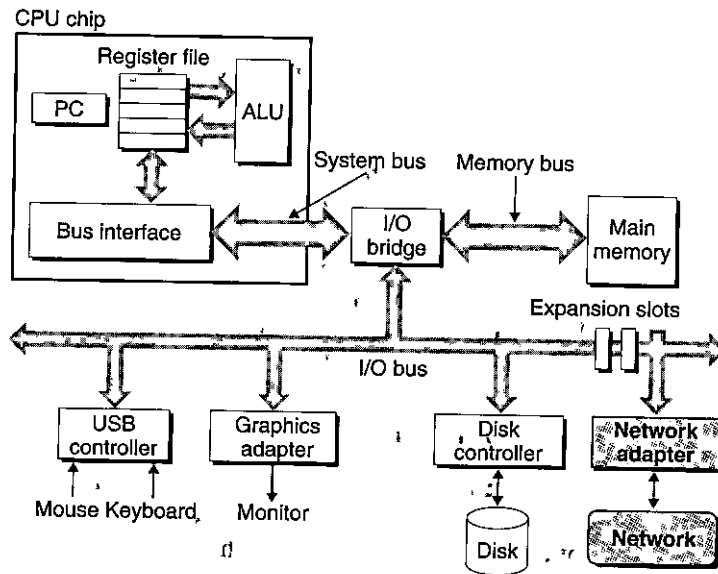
CPU chip

Register file

PC

ALU

System bus

Memory bus

Bus interface

I/O bridge

Main memory

Expansion slots

I/O bus

USB controller

Graphics adapter

Disk controller

Network adapter

Mouse Keyboard

Monitor

Disk

Network